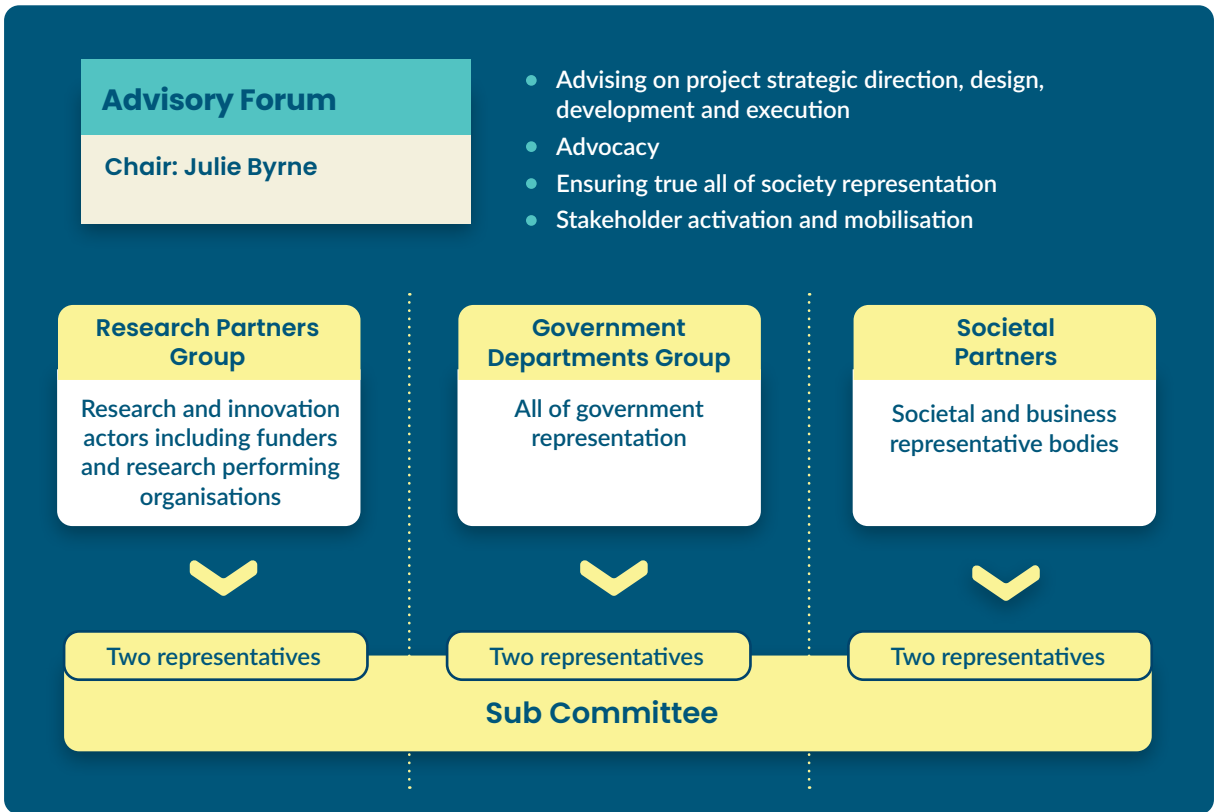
Advisory Forum

Chair: Julie Byrne

- Advising on project strategic direction, design, development and execution
- Advocacy
- Ensuring true all of society representation
- Stakeholder activation and mobilisation

Research Partners Group

Research and innovation actors including funders and research performing organisations

Government Departments Group

All of government representation

Societal Partners

Societal and business representative bodies

Two representatives

Two representatives

Two representatives

Sub Committee